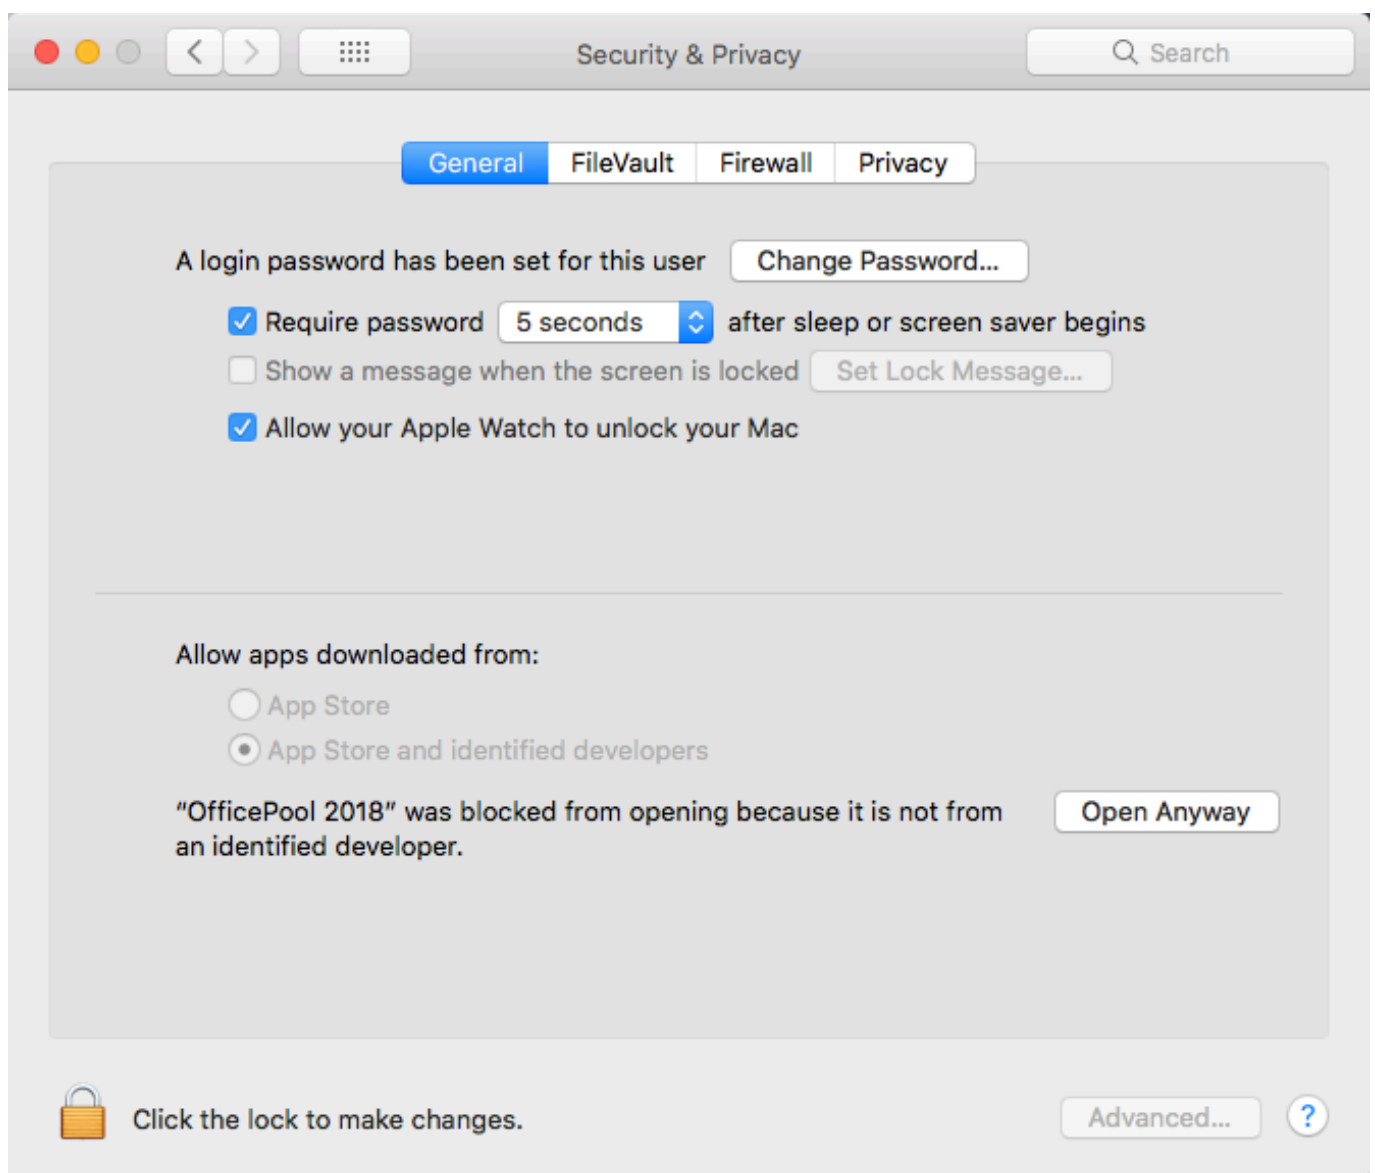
Security & Privacy

Search

General FileVault Firewall Privacy

A login password has been set for this user Change Password...

Require password 5 seconds after sleep or screen saver begins

Show a message when the screen is locked Set Lock Message...

Allow your Apple Watch to unlock your Mac

Allow apps downloaded from:

App Store

App Store and identified developers

"OfficePool 2018" was blocked from opening because it is not from an identified developer.

Open Anyway

Click the lock to make changes.

Advanced...

?